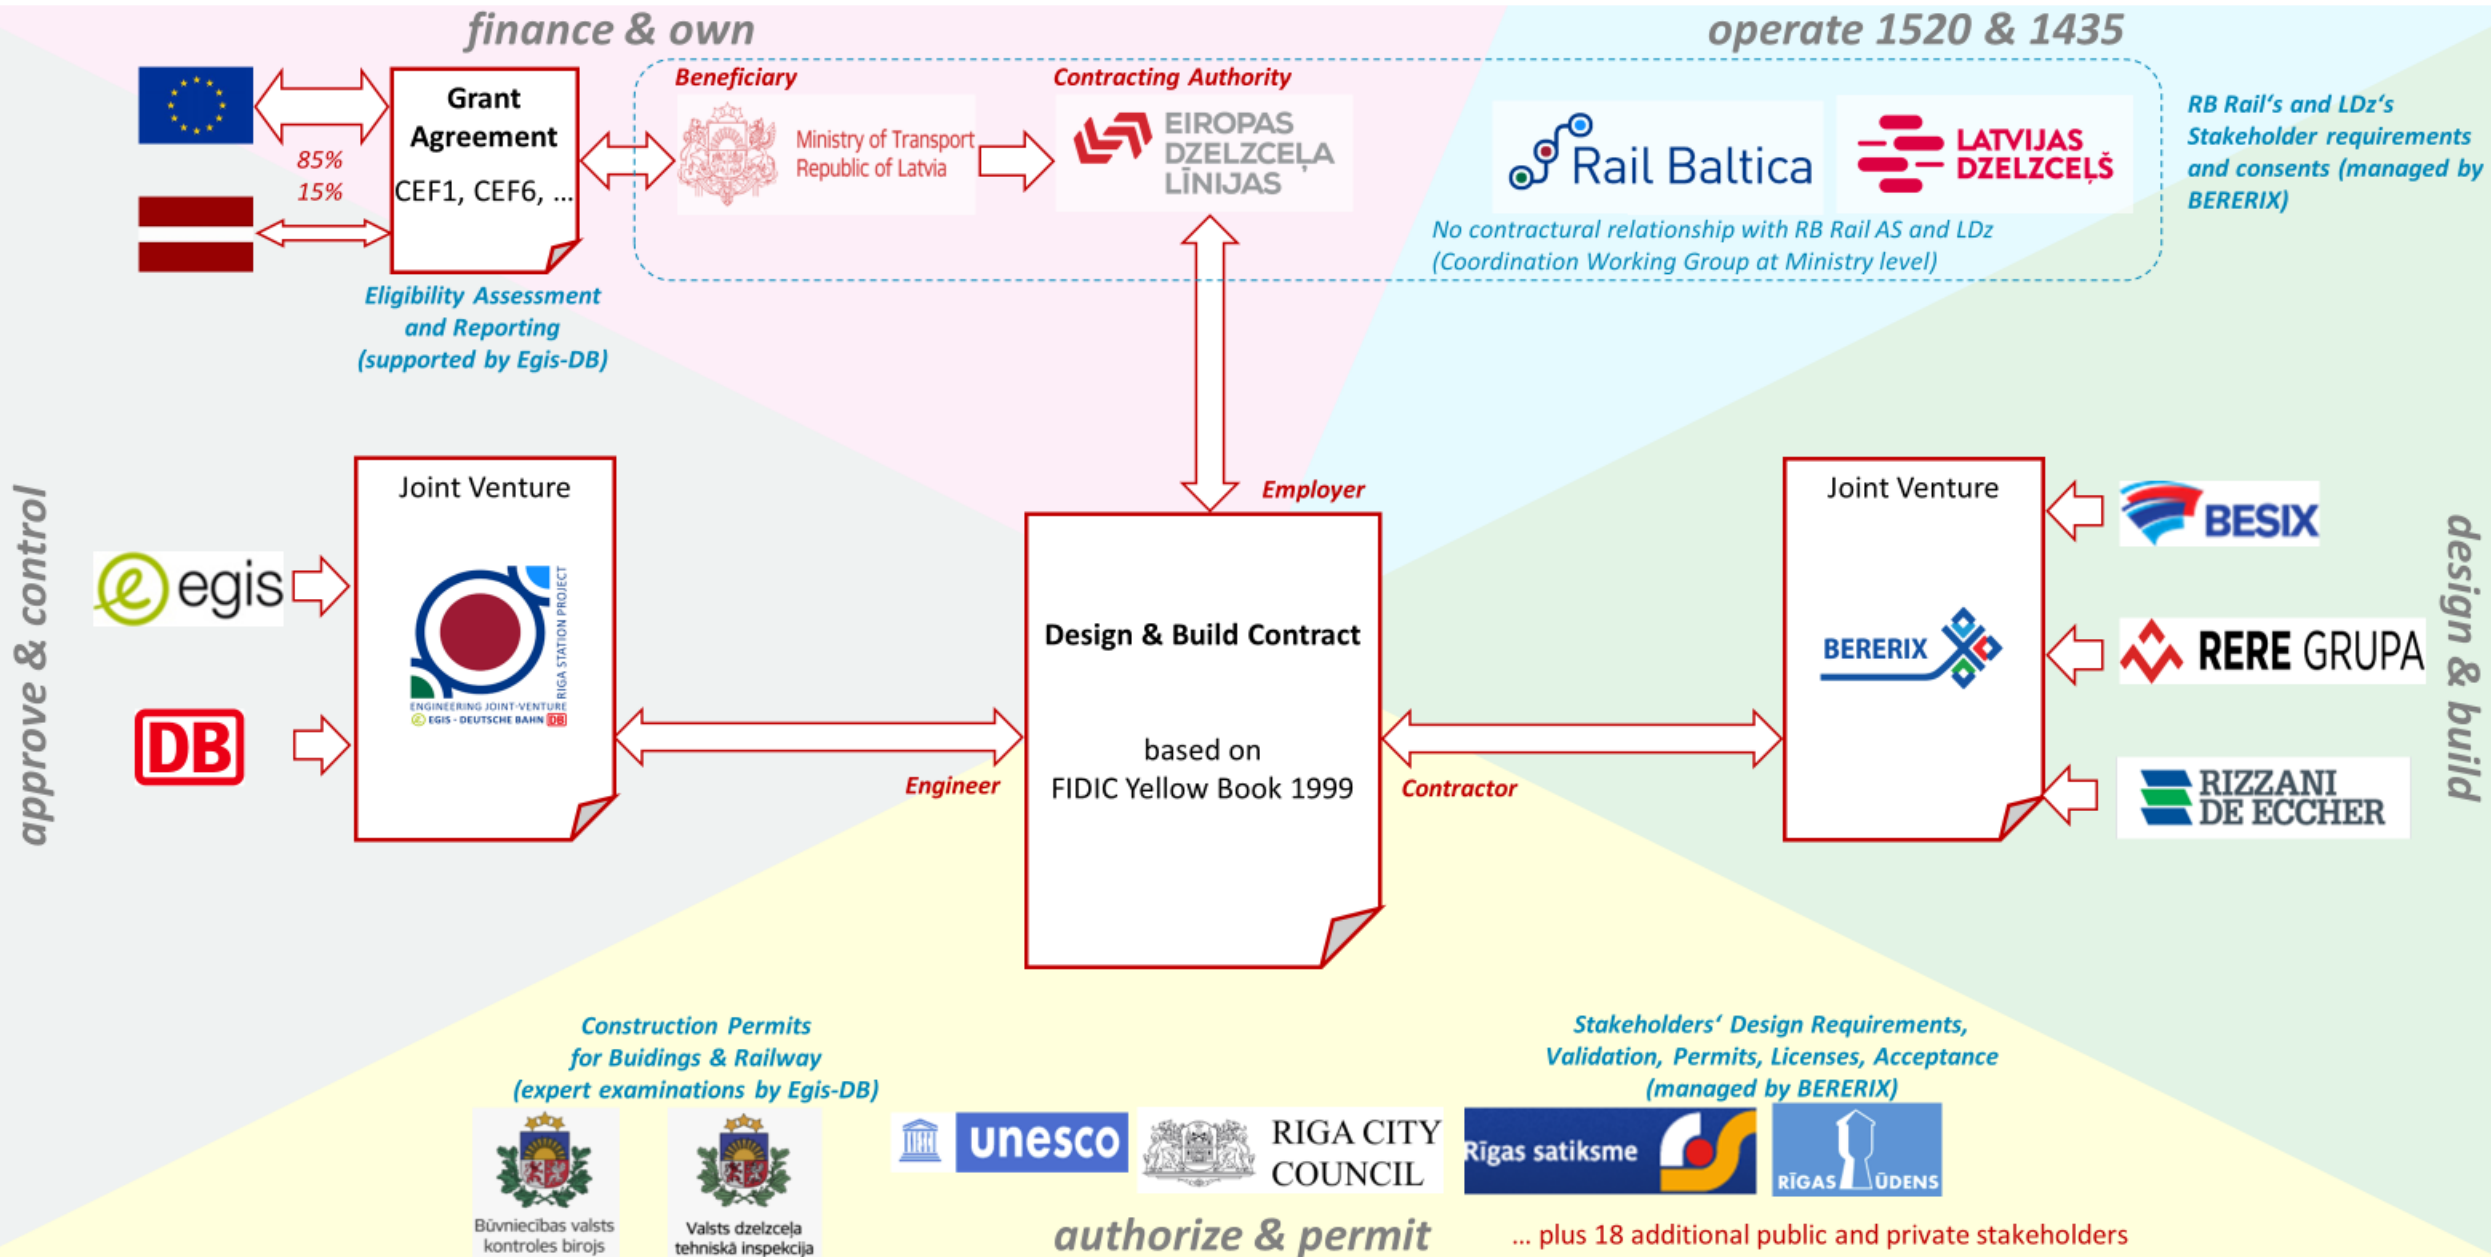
finance & own

operate 1520 & 1435

Grant Agreement

CEF1, CEF6, ...

85%

15%

Eligibility Assessment and Reporting (supported by Egis-DB)

Beneficiary

Ministry of Transport Republic of Latvia

Contracting Authority

EIROPAS DZELZCEĻA LĪNIJAS

Rail Baltica

LATVIJAS DZELZCEĻŠ

No contractual relationship with RB Rail AS and LDz (Coordination Working Group at Ministry level)

RB Rail's and LDz's Stakeholder requirements and consents (managed by BERERIX)

approve & control

Joint Venture

egis

DB

ENGINEERING JOINT-VENTURE EGIS - DEUTSCHE BAHN DB

RIGA STATION PROJECT

Employer

Design & Build Contract

based on FIDIC Yellow Book 1999

Engineer

Contractor

Joint Venture

BERERIX

BESIX

RERE GRUPA

RIZZANI DE ECCHER

design & build

Construction Permits for Buildings & Railway (expert examinations by Egis-DB)

Stakeholders' Design Requirements, Validation, Permits, Licenses, Acceptance (managed by BERERIX)

Būvniecības valsts kontroles birojs

Valsts dzelzceļa tehniskā inspekcija

unesco

RIGA CITY COUNCIL

Rīgas satiksme

RĪGAS ŪDENS

authorize & permit

... plus 18 additional public and private stakeholders